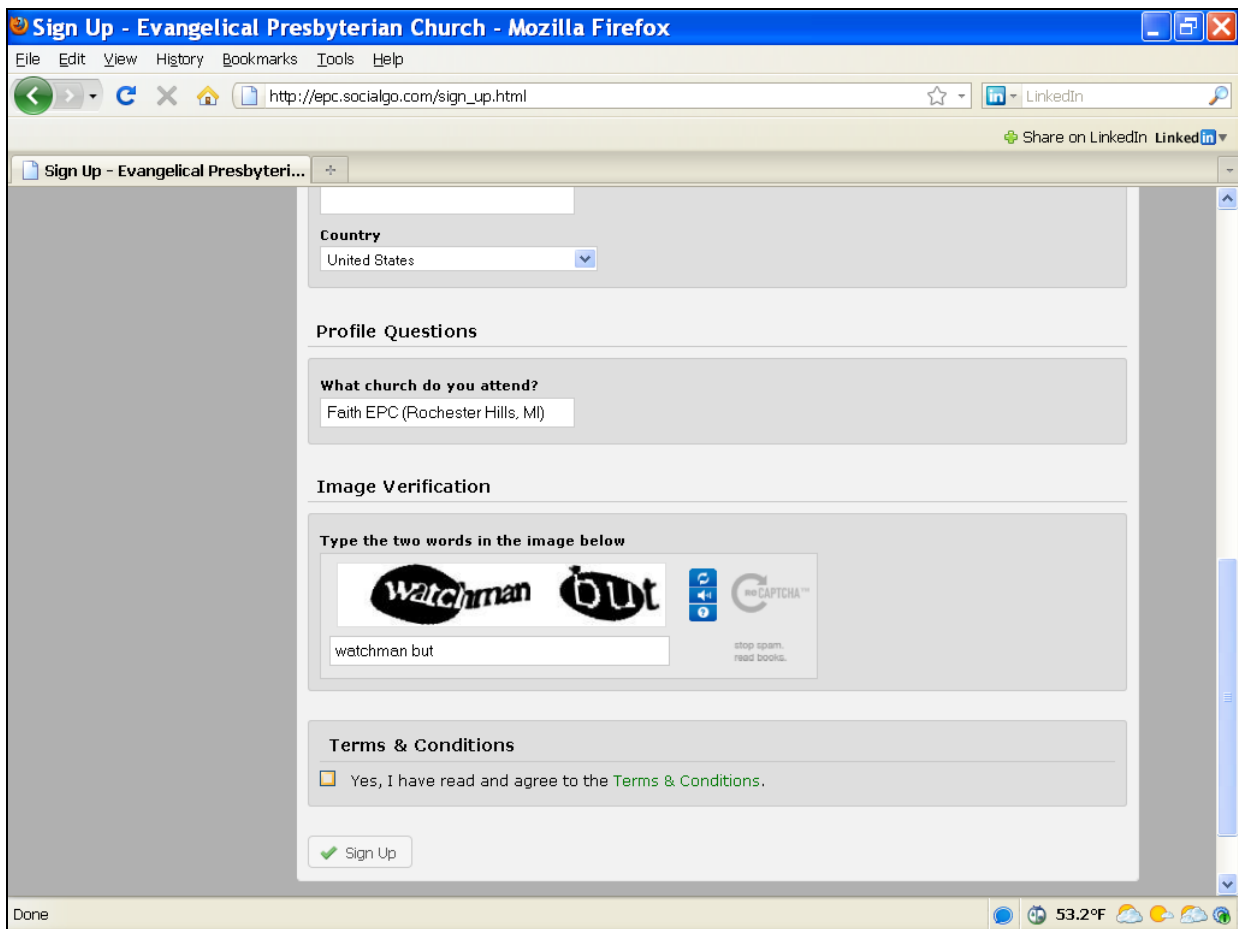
Sign Up - Evangelical Presbyterian Church - Mozilla Firefox

File Edit View History Bookmarks Tools Help

http://epc.socialgo.com/sign_up.html

LinkedIn

Share on LinkedIn LinkedIn

Sign Up - Evangelical Presbyteri...

Country

United States

Profile Questions

What church do you attend?

Faith EPC (Rochester Hills, MI)

Image Verification

Type the two words in the image below

watchman but

reCAPTCHA™

watchman but

stop spam. read books.

Terms & Conditions

Yes, I have read and agree to the Terms & Conditions.

Sign Up

Done

53.2°F